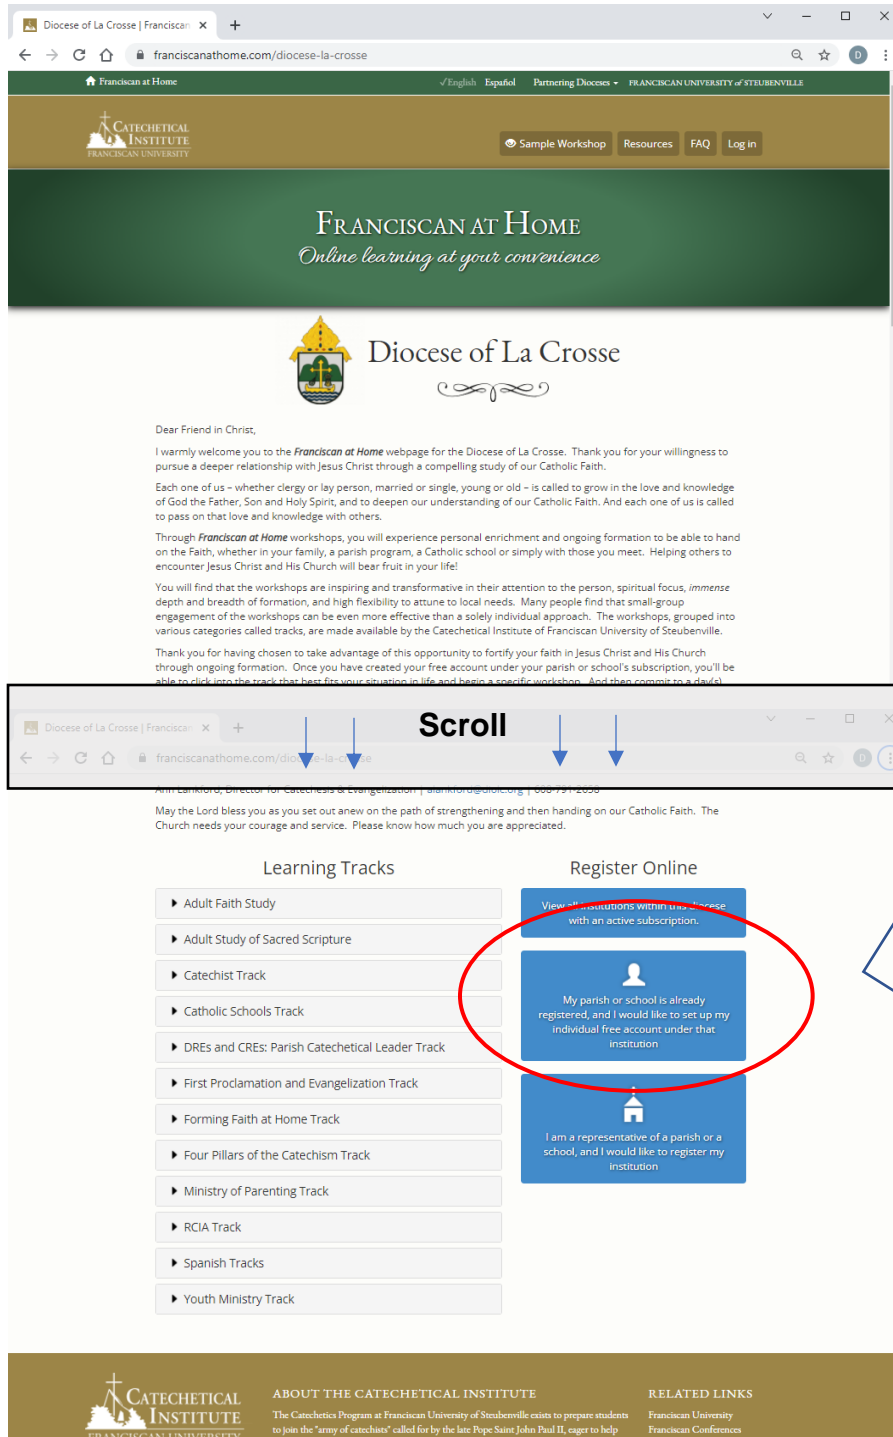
Diocese of La Crosse | Franciscan ×
+
franciscanathome.com/diocese-la-crosse
D

Franciscan at Home
✓English Español Partnering Dioceses ▾ FRANCISCAN UNIVERSITY of STEUBENVILLE

CATECHETICAL INSTITUTE
FRANCISCAN UNIVERSITY

Sample Workshop Resources FAQ Log in

FRANCISCAN AT HOME
Online learning at your convenience

Diocese of La Crosse

Dear Friend in Christ,

I warmly welcome you to the *Franciscan at Home* webpage for the Diocese of La Crosse. Thank you for your willingness to pursue a deeper relationship with Jesus Christ through a compelling study of our Catholic Faith.

Each one of us – whether clergy or lay person, married or single, young or old – is called to grow in the love and knowledge of God the Father, Son and Holy Spirit, and to deepen our understanding of our Catholic Faith. And each one of us is called to pass on that love and knowledge with others.

Through *Franciscan at Home* workshops, you will experience personal enrichment and ongoing formation to be able to hand on the Faith, whether in your family, a parish program, a Catholic school or simply with those you meet. Helping others to encounter Jesus Christ and His Church will bear fruit in your life!

You will find that the workshops are inspiring and transformative in their attention to the person, spiritual focus, *immense* depth and breadth of formation, and high flexibility to attune to local needs. Many people find that small-group engagement of the workshops can be even more effective than a solely individual approach. The workshops, grouped into various categories called tracks, are made available by the Catechetical Institute of Franciscan University of Steubenville.

Thank you for having chosen to take advantage of this opportunity to fortify your faith in Jesus Christ and His Church through ongoing formation. Once you have created your free account under your parish or school's subscription, you'll be able to click into the track that best fits your situation in life and begin a specific workshop. And then commit to a day(s)

Diocese of La Crosse | Franciscan ×
+
Scroll
franciscanathome.com/diocese-la-crosse
D

Ann Lankford, Director for Catechesis & Evangelization | alankford@dioc.org | 608-791-2658

May the Lord bless you as you set out anew on the path of strengthening and then handing on our Catholic Faith. The Church needs your courage and service. Please know how much you are appreciated.

Learning Tracks
Adult Faith Study
Adult Study of Sacred Scripture
Catechist Track
Catholic Schools Track
DREs and CREs: Parish Catechetical Leader Track
First Proclamation and Evangelization Track
Forming Faith at Home Track
Four Pillars of the Catechism Track
Ministry of Parenting Track
RCIA Track
Spanish Tracks
Youth Ministry Track

Register Online
View all institutions within this diocese with an active subscription.
My parish or school is already registered, and I would like to set up my individual free account under that institution
I am a representative of a parish or a school, and I would like to register my institution

CATECHETICAL INSTITUTE
FRANCISCAN UNIVERSITY

ABOUT THE CATECHETICAL INSTITUTE
The Catechetics Program at Franciscan University of Steubenville exists to prepare students to join the "army of catechists" called for by the late Pope Saint John Paul II, eager to help

RELATED LINKS
Franciscan University
Franciscan Conferences